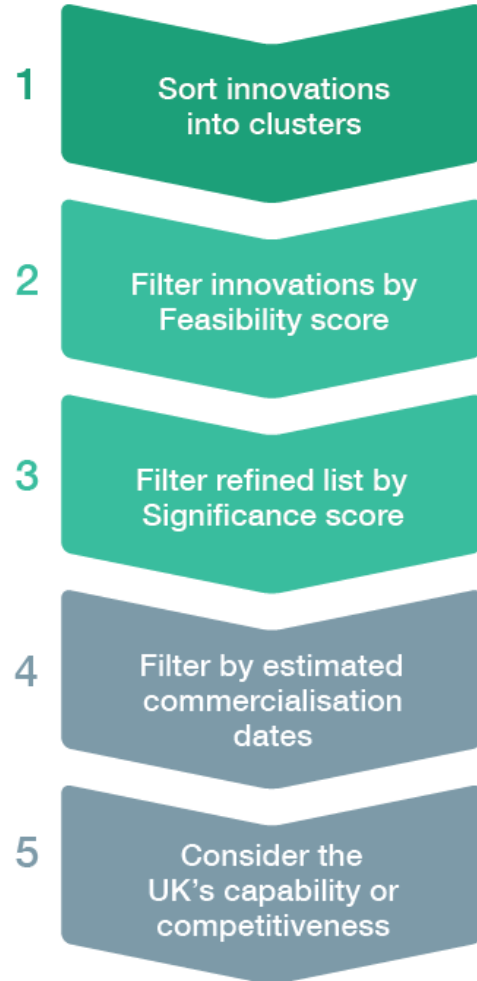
1
Sort innovations into clusters

2
Filter innovations by Feasibility score

3
Filter refined list by Significance score

4
Filter by estimated commercialisation dates

5
Consider the UK's capability or competitiveness